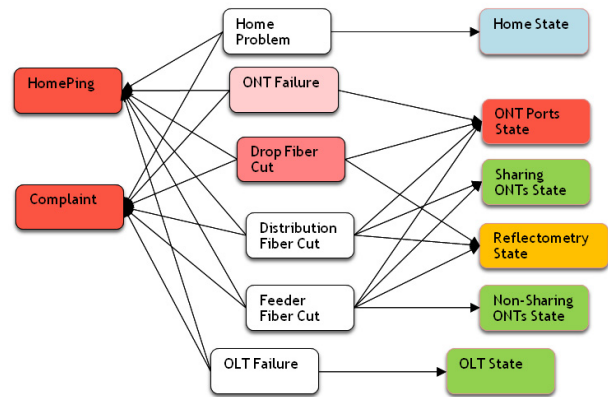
HomePing

Complaint

Home Problem

ONT Failure

Drop Fiber Cut

Distribution Fiber Cut

Feeder Fiber Cut

OLT Failure

Home State

ONT Ports State

Sharing ONTs State

Reflectometry State

Non-Sharing ONTs State

OLT State